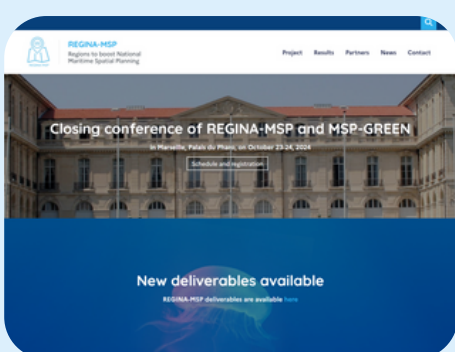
REGINA-MSP
Regions to boost National Maritime Spatial Planning

Project Results Partners News Contact

Closing conference of REGINA-MSP and MSP-GREEN

In Marseille, Palais du Pharo, on October 23-24, 2024

Schedule and registration

New deliverables available

REGINA-MSP deliverables are available here